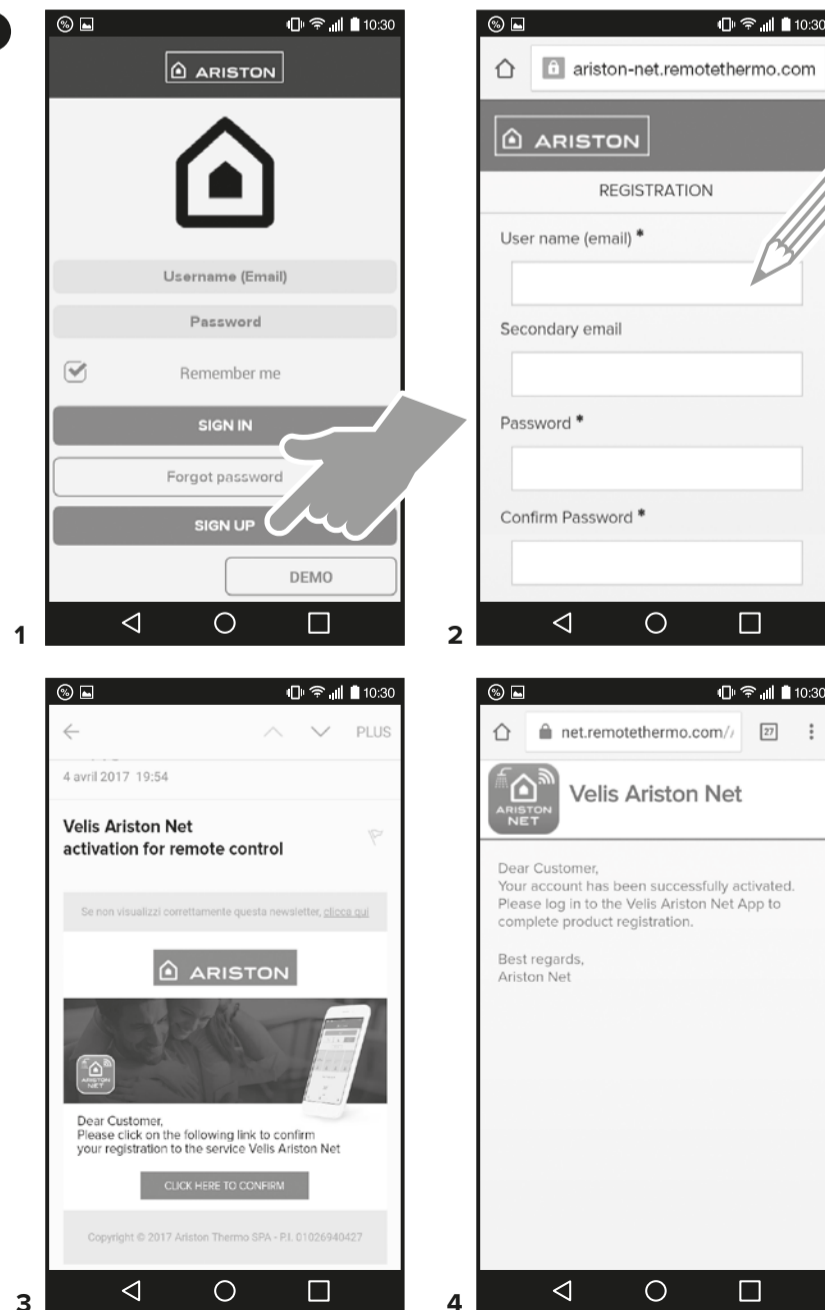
10:30

ARISTON

Username (Email)

Password

Remember me

SIGN IN

Forgot password

SIGN UP

DEMO

1

10:30

ariston-net.remotethermo.com

ARISTON

REGISTRATION

User name (email) *

Secondary email

Password *

Confirm Password *

2

10:30

PLUS

4 avril 2017 19:54

Velis Ariston Net activation for remote control

Se non visualizzi correttamente questa newsletter, clicca qui

ARISTON

ARISTON NET

Dear Customer,
Please click on the following link to confirm your registration to the service Velis Ariston Net

CLICK HERE TO CONFIRM

Copyright © 2017 Ariston Thermo SPA - P.I. 01026940427

3

10:30

net.remotethermo.com/

27

ARISTON NET

Velis Ariston Net

Dear Customer,
Your account has been successfully activated.
Please log in to the Velis Ariston Net App to complete product registration.

Best regards,
Ariston Net

4